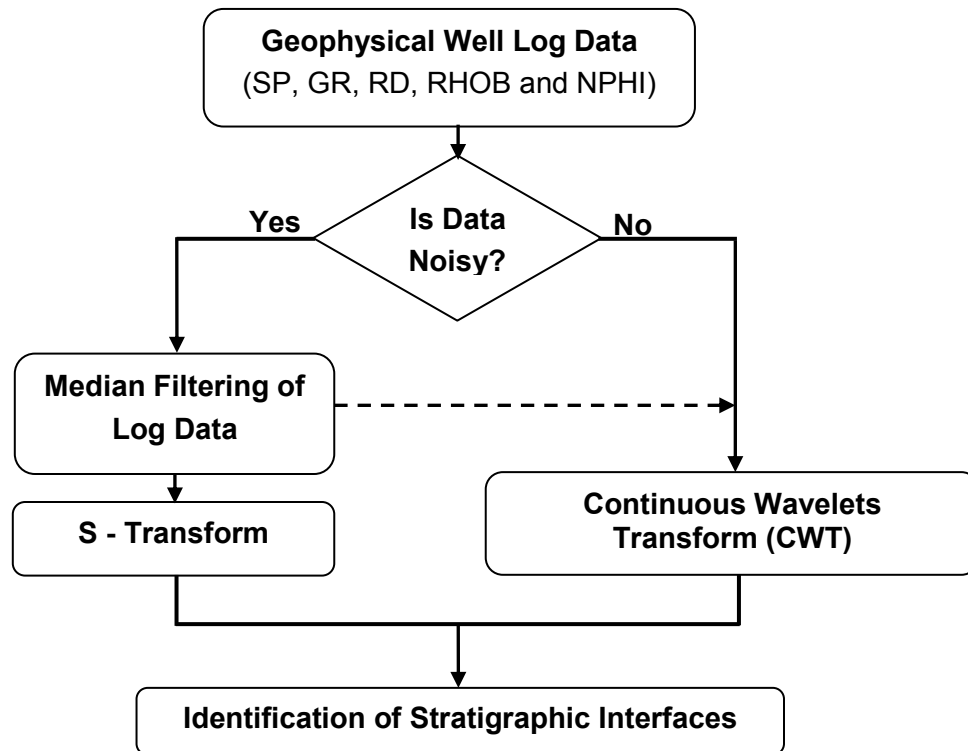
Geophysical Well Log Data
(SP, GR, RD, RHOB and NPHI)

Is Data Noisy?

Yes

No

Median Filtering of Log Data

S - Transform

Continuous Wavelets Transform (CWT)

Identification of Stratigraphic Interfaces